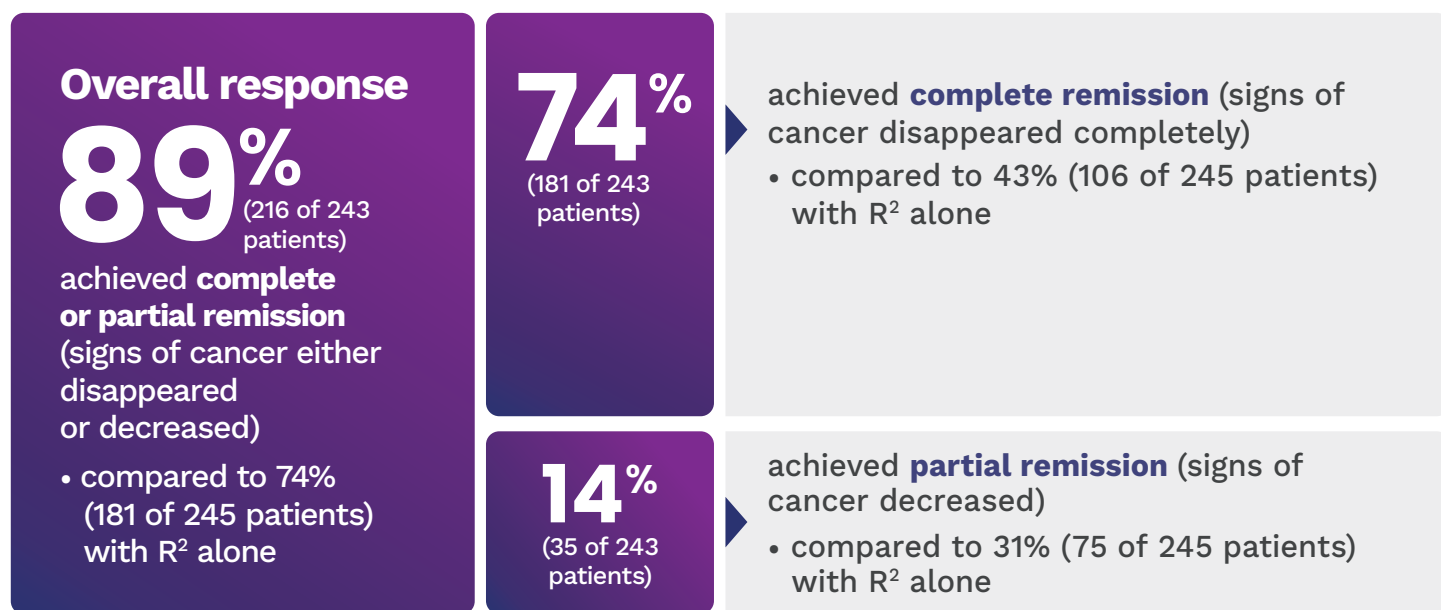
Overall response

89%
(216 of 243 patients)

achieved **complete or partial remission** (signs of cancer either disappeared or decreased)

• compared to 74% (181 of 245 patients) with R$^2$ alone

74%
(181 of 243 patients)

achieved **complete remission** (signs of cancer disappeared completely)

• compared to 43% (106 of 245 patients) with R$^2$ alone

14%
(35 of 243 patients)

achieved **partial remission** (signs of cancer decreased)

• compared to 31% (75 of 245 patients) with R$^2$ alone